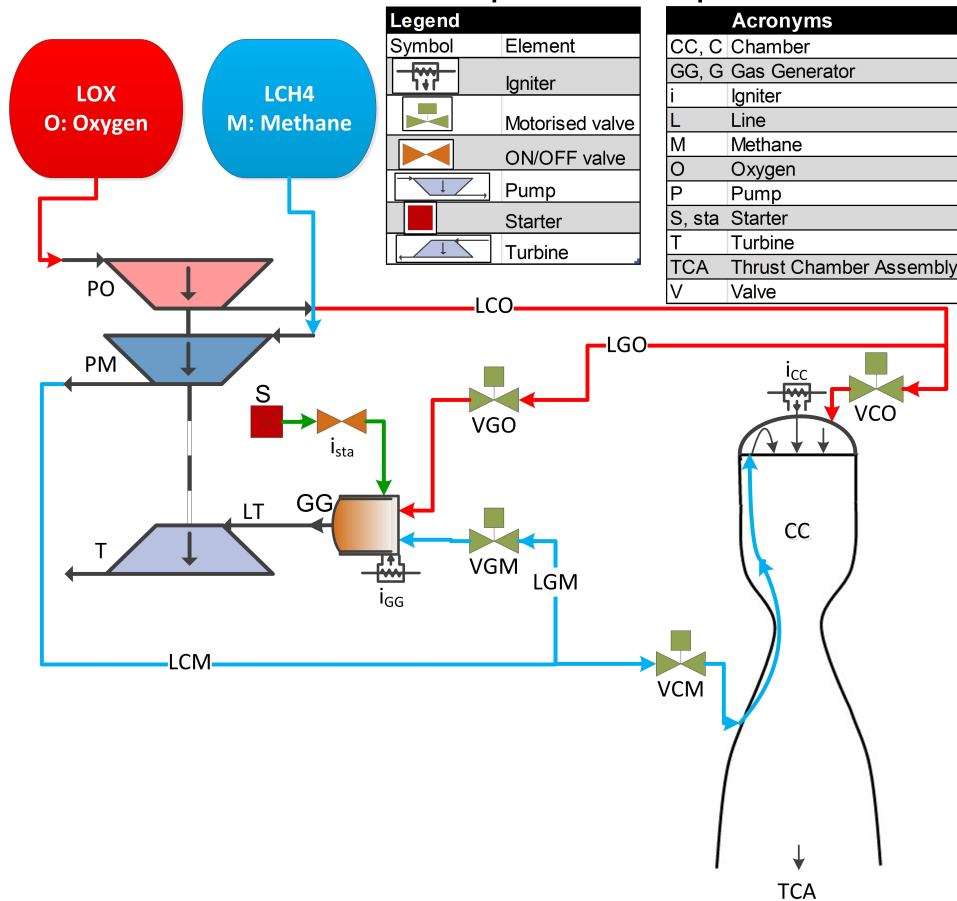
| Legend | |
|---|---|
| Symbol | Element |
| | Igniter |
| | Motorised valve |
| | ON/OFF valve |
| | Pump |
| | Starter |
| | Turbine |

| Acronyms | |
|---|---|
| CC, C | Chamber |
| GG, G | Gas Generator |
| i | Igniter |
| L | Line |
| M | Methane |
| O | Oxygen |
| P | Pump |
| S, sta | Starter |
| T | Turbine |
| TCA | Thrust Chamber Assembly |
| V | Valve |

LOX
O: Oxygen

LCH4
M: Methane

PO
PM
LCO
LGO
S
$i_{sta}$
VGO
$i_{CC}$
VCO
GG
LT
T
VGM
$i_{GG}$
LGM
CC
LCM
VCM
TCA